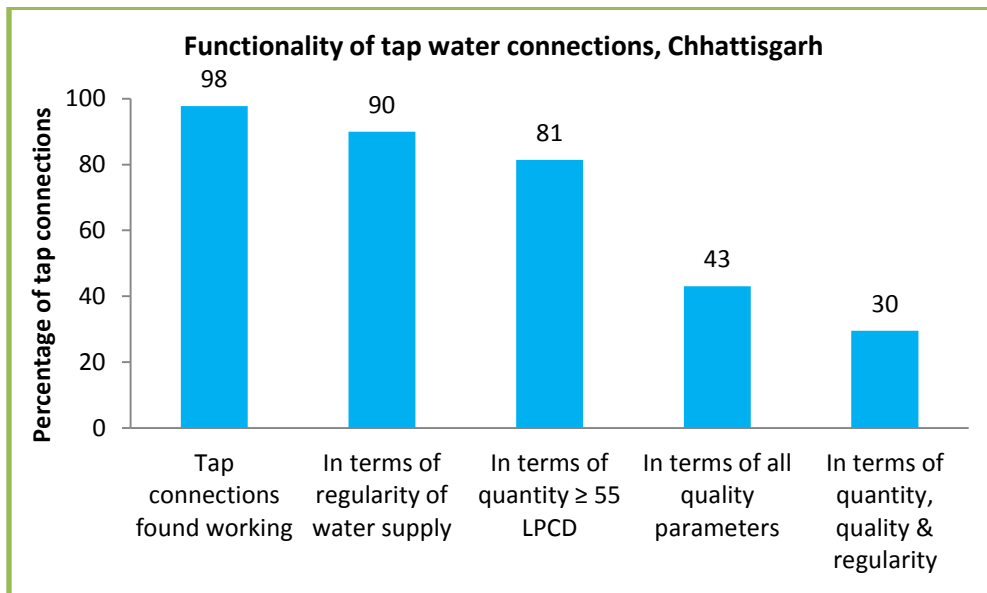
Functionality of tap water connections, Chhattisgarh

Percentage of tap connections

100
80
60
40
20
0

98
90
81
43
30

Tap connections found working

In terms of regularity of water supply

In terms of quantity ≥ 55 LPCD

In terms of all quality parameters

In terms of quantity, quality & regularity